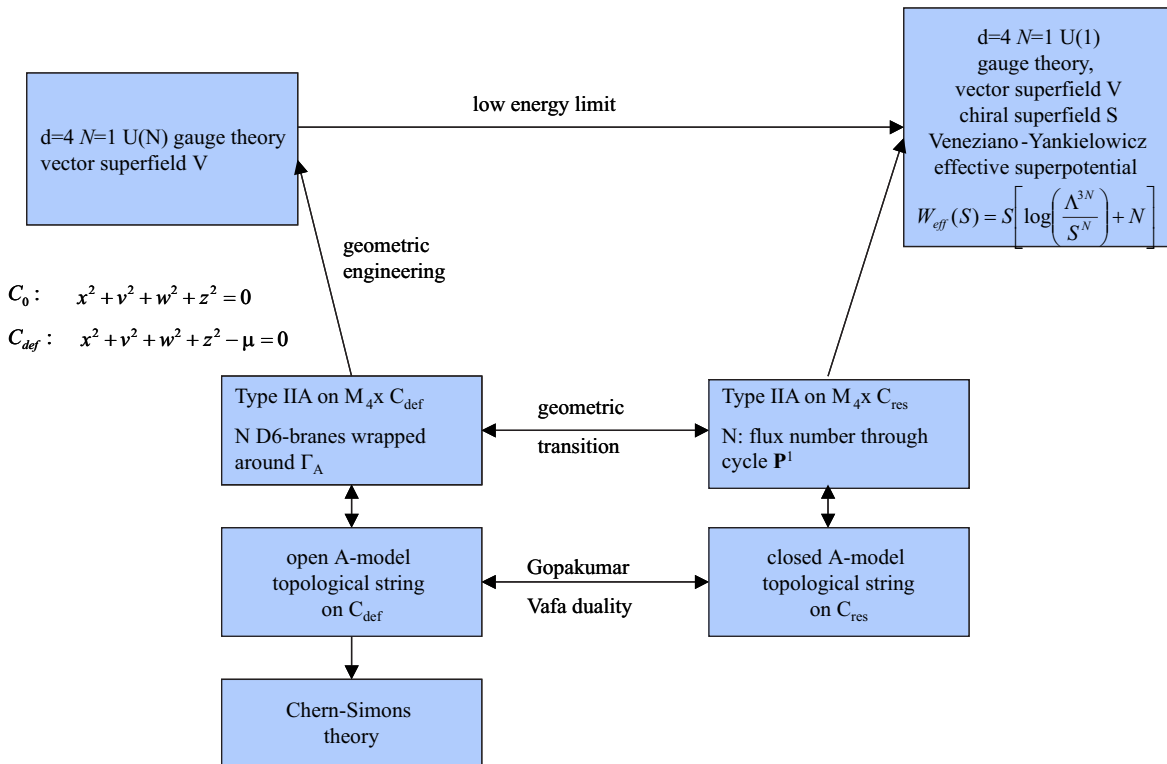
d=4 $N$=1 U(N) gauge theory vector superfield V

low energy limit

d=4 $N$=1 U(1) gauge theory, vector superfield V chiral superfield S Veneziano-Yankielowicz effective superpotential $W_{eff}(S) = S\left[\log\left(\frac{\Lambda^{3N}}{S^N}\right) + N\right]$

geometric engineering

$C_0: \quad x^2 + v^2 + w^2 + z^2 = 0$

$C_{def}: \quad x^2 + v^2 + w^2 + z^2 - \mu = 0$

Type IIA on $M_4$x $C_{def}$

N D6-branes wrapped around $\Gamma_A$

geometric

transition

Type IIA on $M_4$x $C_{res}$

N: flux number through cycle $\mathbf{P}^1$

open A-model topological string on $C_{def}$

Gopakumar

Vafa duality

closed A-model topological string on $C_{res}$

Chern-Simons theory